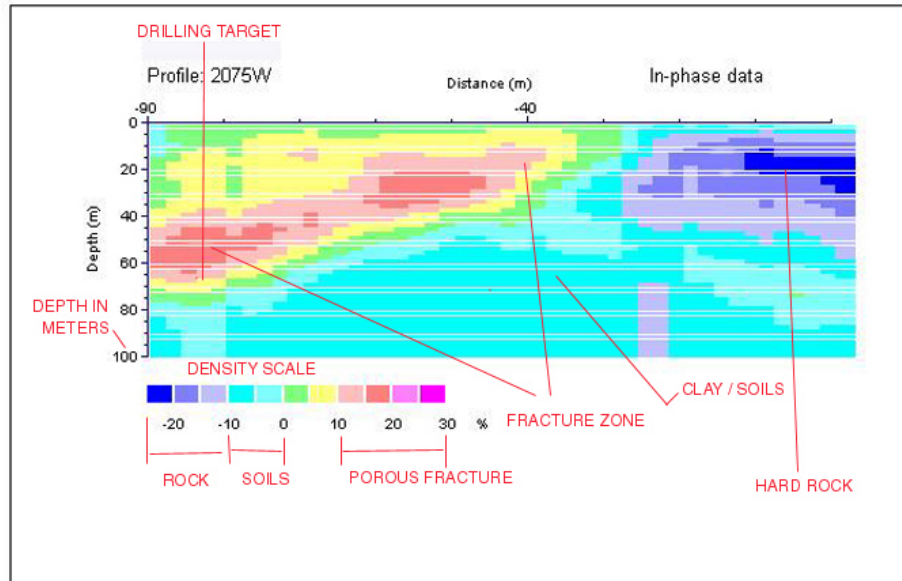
DRILLING TARGET

Profile: 2075W

Distance (m)

In-phase data

-90

-40

0

20

40

60

80

100

Depth (m)

DEPTH IN METERS

DENSITY SCALE

-20 -10 0 10 20 30 %

ROCK

SOILS

POROUS FRACTURE

FRACTURE ZONE

CLAY / SOILS

HARD ROCK